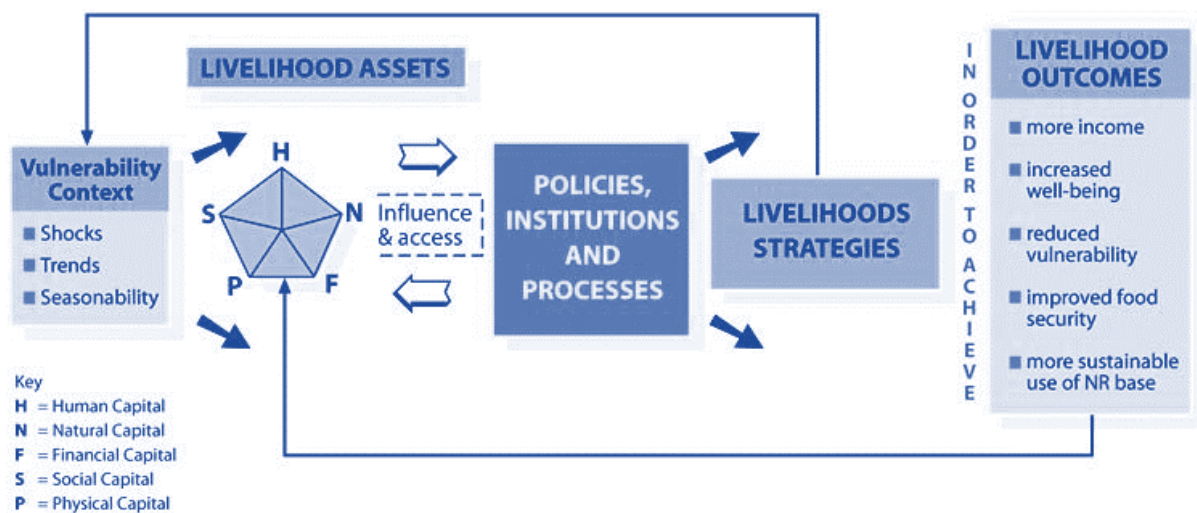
LIVELIHOOD ASSETS

Vulnerability Context

Shocks

Trends

Seasonability

H

N

F

P

S

Influence & access

POLICIES, INSTITUTIONS AND PROCESSES

LIVELIHOODS STRATEGIES

IN ORDER TO ACHIEVE

LIVELIHOOD OUTCOMES

more income

increased well-being

reduced vulnerability

improved food security

more sustainable use of NR base

Key
H = Human Capital
N = Natural Capital
F = Financial Capital
S = Social Capital
P = Physical Capital